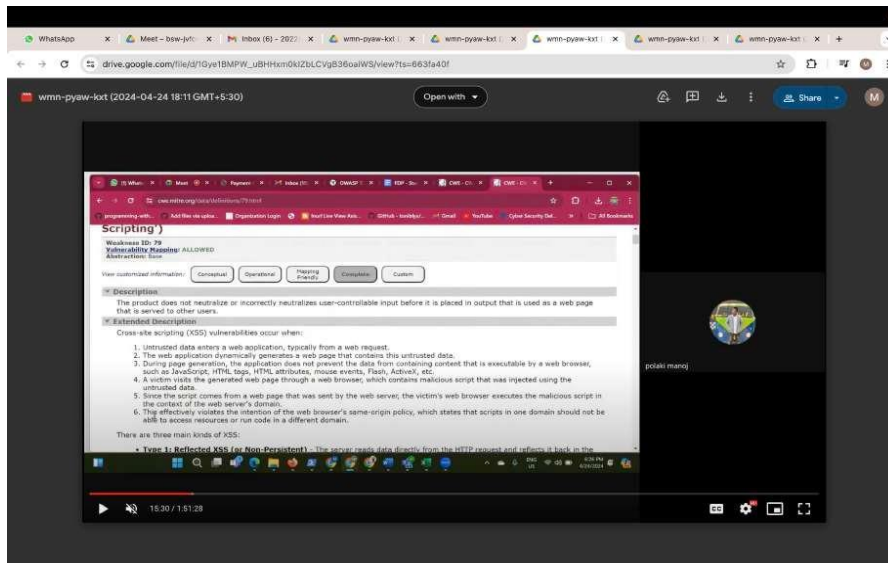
WhatsApp | Meet – bsw-jvfc | Inbox (6) - 2022 | wmn-pyaw-kxt | wmn-pyaw-kxt | wmn-pyaw-kxt | wmn-pyaw-kxt | wmn-pyaw-kxt

drive.google.com/file/d/1Gye1BMPW_uBHHxm0kIZbLCVgB36oaIWS/view?ts=663fa40f

wmn-pyaw-kxt (2024-04-24 18:11 GMT+5:30)

Open with

Share

M

cwe.mitre.org/data/definitions/79.html

Scripting')

Weakness ID: 79
Vulnerability Mapping: ALLOWED
Abstraction: Base

View customized information: Conceptual | Operational | Mapping Friendly | Complete | Custom

▼ Description

The product does not neutralize or incorrectly neutralizes user-controllable input before it is placed in output that is used as a web page that is served to other users.

▼ Extended Description

Cross-site scripting (XSS) vulnerabilities occur when:

1. Untrusted data enters a web application, typically from a web request.
2. The web application dynamically generates a web page that contains this untrusted data.
3. During page generation, the application does not prevent the data from containing content that is executable by a web browser, such as JavaScript, HTML tags, HTML attributes, mouse events, Flash, ActiveX, etc.
4. A victim visits the generated web page through a web browser, which contains malicious script that was injected using the untrusted data.
5. Since the script comes from a web page that was sent by the web server, the victim's web browser executes the malicious script in the context of the web server's domain.
6. This effectively violates the intention of the web browser's same-origin policy, which states that scripts in one domain should not be able to access resources or run code in a different domain.

There are three main kinds of XSS:

• Type 1: Reflected XSS (or Non-Persistent) - The server reads data directly from the HTTP request and reflects it back in the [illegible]

polaki manoj

15:30 / 1:51:28